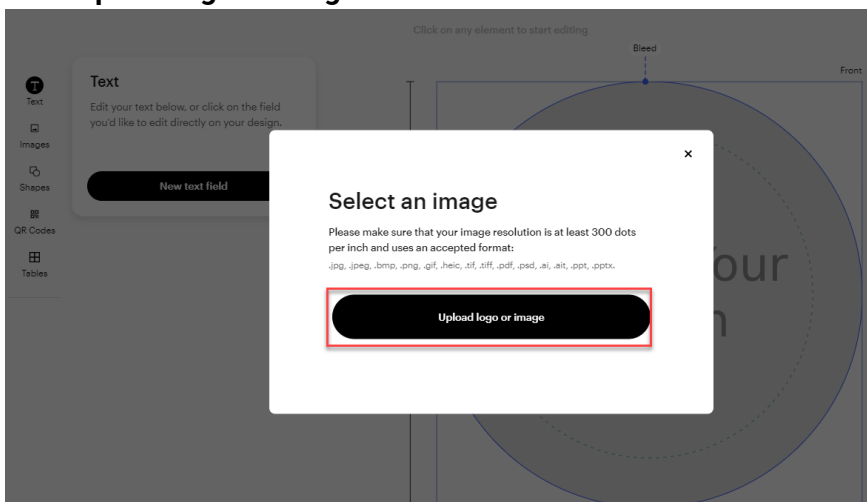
Click on any element to start editing

Bleed

Front

Text

Images

Shapes

QR Codes

Tables

Text

Edit your text below, or click on the field you'd like to edit directly on your design.

New text field

×

Select an image

Please make sure that your image resolution is at least 300 dots per inch and uses an accepted format:

.jpg, .jpeg, .bmp, .png, .gif, .heic, .tif, .tiff, .pdf, .psd, .ai, .ait, .ppt, .pptx.

Upload logo or image

our

n